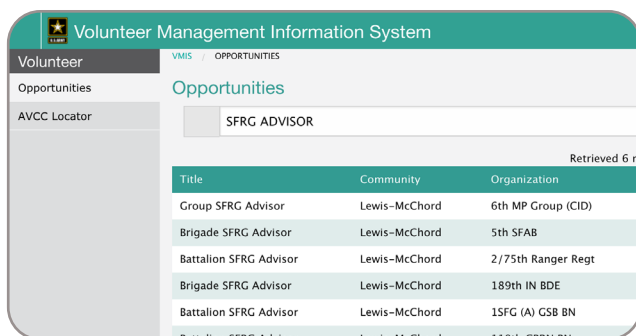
U.S. ARMY

Volunteer Management Information System

Volunteer

Opportunities

AVCC Locator

VMIS / OPPORTUNITIES

Opportunities

SFRG ADVISOR

Retrieved 6 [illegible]

| Title | Community | Organization |
|---|---|---|
| Group SFRG Advisor | Lewis-McChord | 6th MP Group (CID) |
| Brigade SFRG Advisor | Lewis-McChord | 5th SFAB |
| Battalion SFRG Advisor | Lewis-McChord | 2/75th Ranger Regt |
| Brigade SFRG Advisor | Lewis-McChord | 189th IN BDE |
| Battalion SFRG Advisor | Lewis-McChord | 1SFG (A) GSB BN |
| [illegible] | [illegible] | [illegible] |